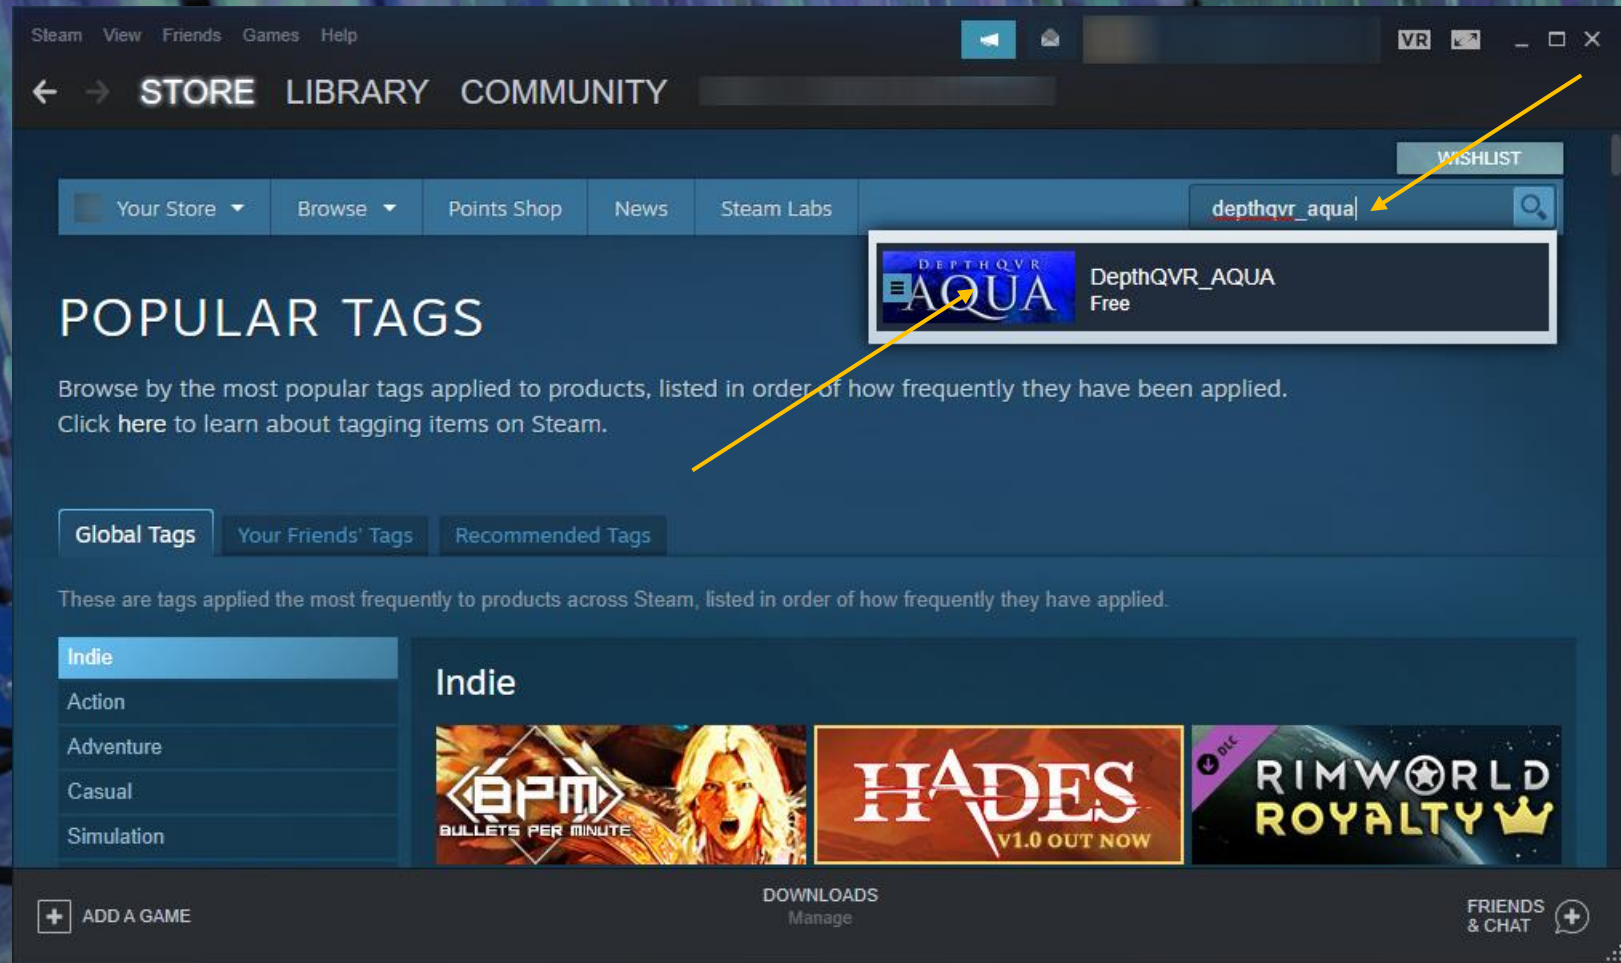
Steam View Friends Games Help

VR

STORE LIBRARY COMMUNITY

WISHLIST

Your Store Browse Points Shop News Steam Labs

depthqvr_aqua

DEPTHQVR AQUA

DepthQVR_AQUA
Free

POPULAR TAGS

Browse by the most popular tags applied to products, listed in order of how frequently they have been applied.
Click here to learn about tagging items on Steam.

Global Tags Your Friends' Tags Recommended Tags

These are tags applied the most frequently to products across Steam, listed in order of how frequently they have applied.

Indie
Action
Adventure
Casual
Simulation

Indie

BPM BULLETS PER MINUTE

HADES V1.0 OUT NOW

DLC RIMWORLD ROYALTY

ADD A GAME

DOWNLOADS
Manage

FRIENDS & CHAT